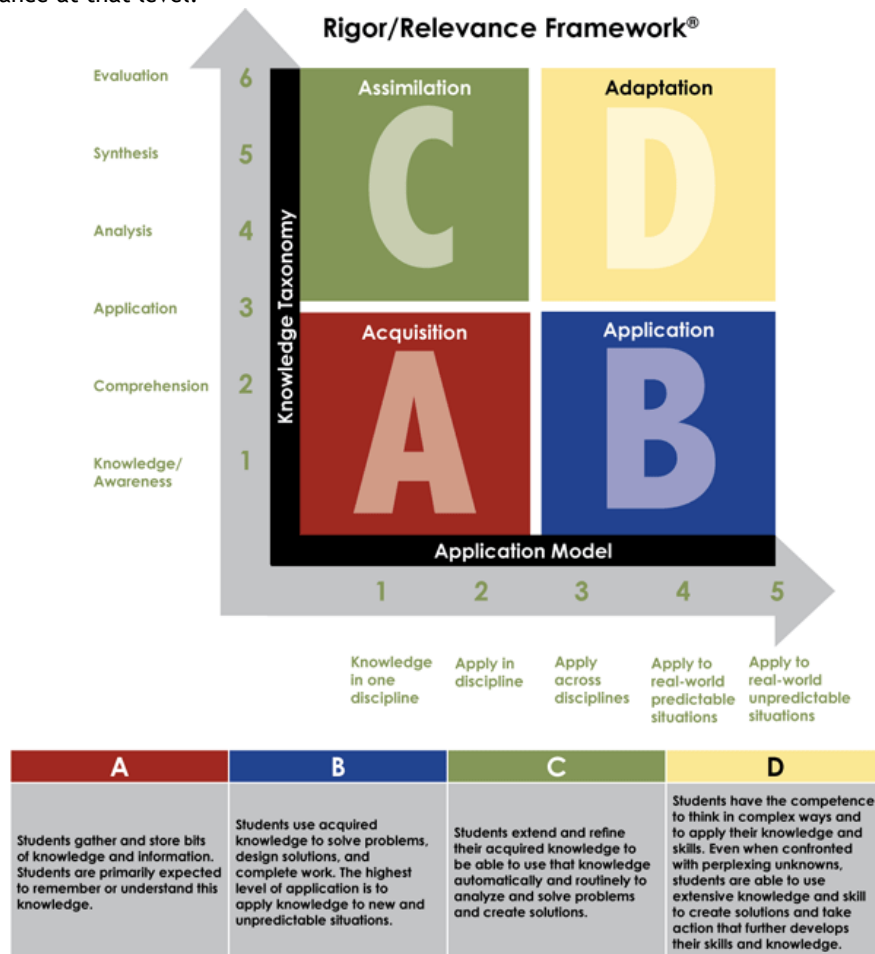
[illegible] at that level.

Rigor/Relevance Framework®

Evaluation 6
Synthesis 5
Analysis 4
Application 3
Comprehension 2
Knowledge/ Awareness 1

Knowledge Taxonomy

Assimilation
C

Adaptation
D

Acquisition
A

Application
B

Application Model

1 2 3 4 5

Knowledge in one discipline
Apply in discipline
Apply across disciplines
Apply to real-world predictable situations
Apply to real-world unpredictable situations

| A | B | C | D |
|---|---|---|---|
| Students gather and store bits of knowledge and information. Students are primarily expected to remember or understand this knowledge. | Students use acquired knowledge to solve problems, design solutions, and complete work. The highest level of application is to apply knowledge to new and unpredictable situations. | Students extend and refine their acquired knowledge to be able to use that knowledge automatically and routinely to analyze and solve problems and create solutions. | Students have the competence to think in complex ways and to apply their knowledge and skills. Even when confronted with perplexing unknowns, students are able to use extensive knowledge and skill to create solutions and take action that further develops their skills and knowledge. |